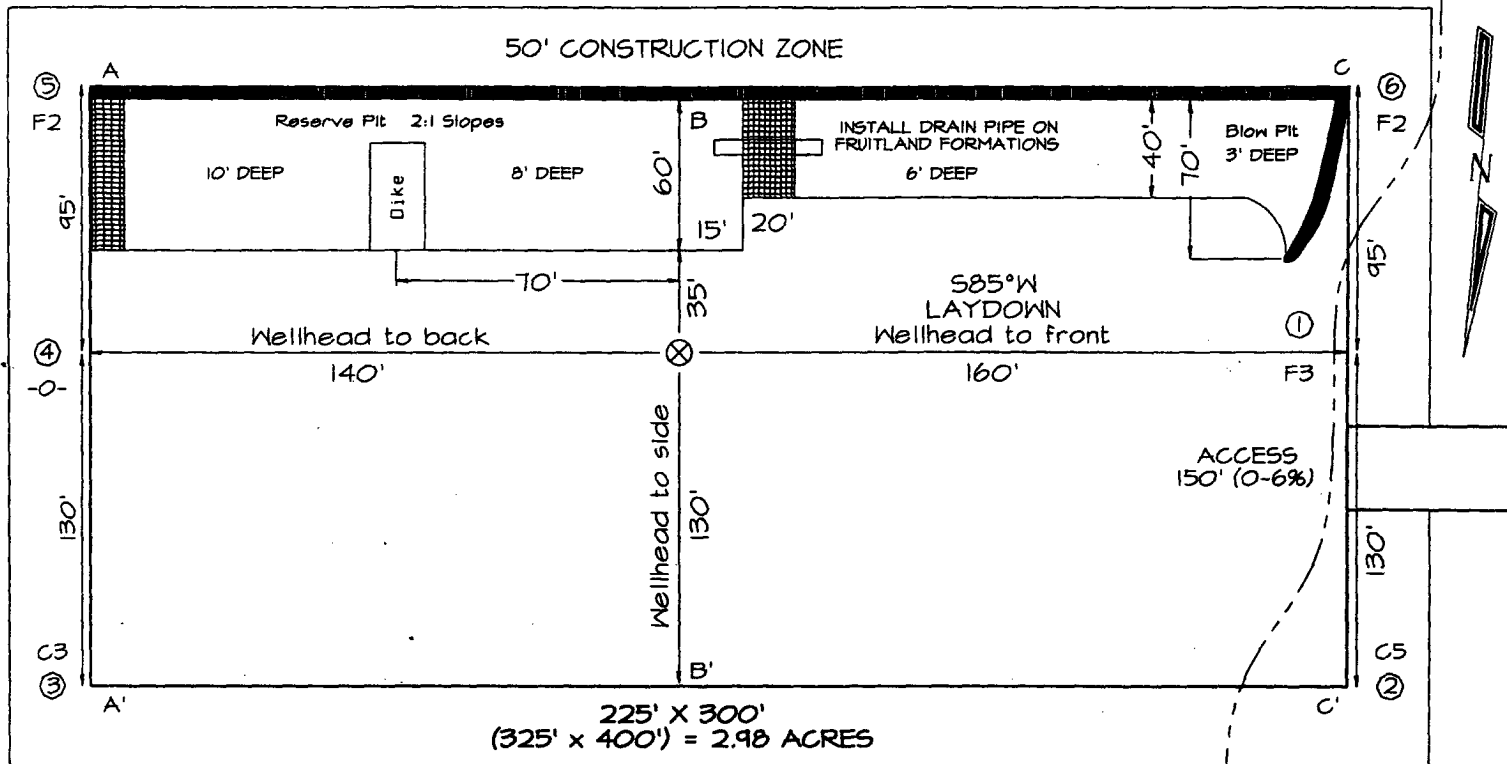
50' CONSTRUCTION ZONE

A
C
⑤
F2
⑥
F2
B
Reserve Pit 2:1 Slopes
INSTALL DRAIN PIPE ON FRUITLAND FORMATIONS
Blow Pit 3' DEEP
40'
70'
10' DEEP
Dike
8' DEEP
60'
6' DEEP
95'
15'
20'
95'
70'
35'
S85°W
LAYDOWN
N
①
④
Wellhead to back
Wellhead to front
-0-
140'
160'
F3
ACCESS
150' (0-6%)
130'
Wellhead to side
130'
130'
C3
C5
③
B'
②
A'
C'
225' X 300'
(325' x 400') = 2.98 ACRES